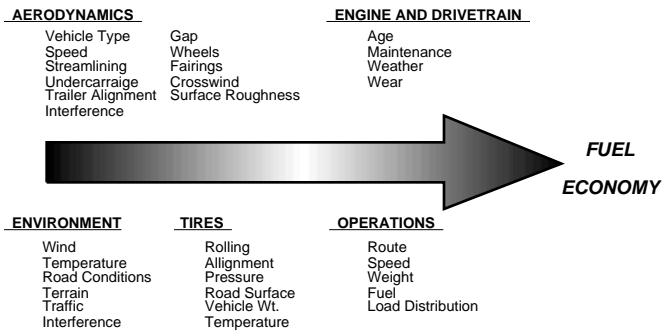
AERODYNAMICS

Vehicle Type
Speed
Streamlining
Undercarraige
Trailer Alignment
Interference

Gap
Wheels
Fairings
Crosswind
Surface Roughness

ENGINE AND DRIVETRAIN

Age
Maintenance
Weather
Wear

FUEL ECONOMY

ENVIRONMENT

Wind
Temperature
Road Conditions
Terrain
Traffic
Interference

TIRES

Rolling
Allignment
Pressure
Road Surface
Vehicle Wt.
Temperature

OPERATIONS

Route
Speed
Weight
Fuel
Load Distribution